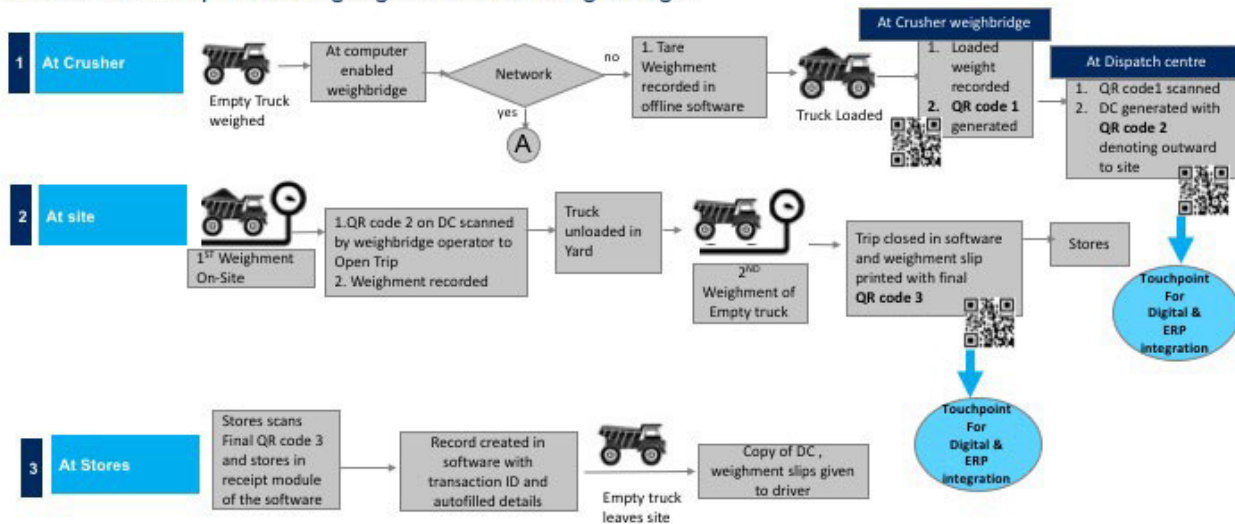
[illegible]

1 At Crusher

Empty Truck weighed

At computer enabled weighbridge

Network

no

yes

A

1. Tare Weighment recorded in offline software

Truck Loaded

At Crusher weighbridge

1. Loaded weight recorded
2. **QR code 1** generated

At Dispatch centre

1. QR code1 scanned
2. DC generated with **QR code 2** denoting outward to site

2 At site

$1^{ST}$ Weighment On-Site

1.QR code 2 on DC scanned by weighbridge operator to Open Trip
2. Weighment recorded

Truck unloaded in Yard

$2^{ND}$ Weighment of Empty truck

Trip closed in software and weighment slip printed with final **QR code 3**

Stores

Touchpoint For Digital & ERP integration

Touchpoint For Digital & ERP integration

3 At Stores

Stores scans Final QR code 3 and stores in receipt module of the software

Record created in software with transaction ID and autofilled details

Empty truck leaves site

Copy of DC , weighment slips given to driver